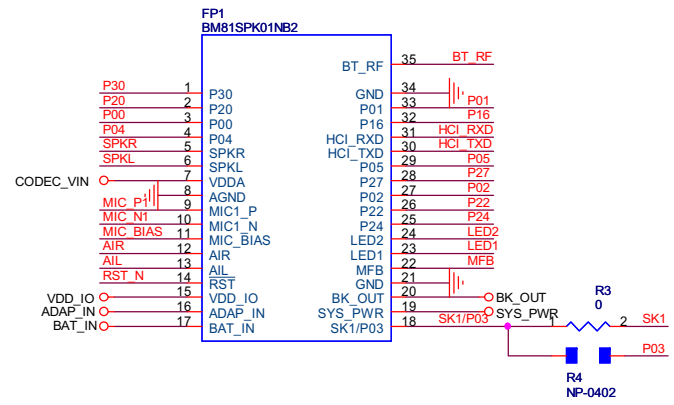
FP1
BM81SPK01NB2

| Net | Pin | Name | Name | Pin | Net |
|---|---|---|---|---|---|
| | | | BT_RF | 35 | BT_RF |
| P30 | 1 | P30 | GND | 34 | |
| P20 | 2 | P20 | P01 | 33 | P01 |
| P00 | 3 | P00 | P16 | 32 | P16 |
| P04 | 4 | P04 | HCI_RXD | 31 | HCI_RXD |
| SPKR | 5 | SPKR | HCI_TXD | 30 | HCI_TXD |
| SPKL | 6 | SPKL | P05 | 29 | P05 |
| CODEC_VIN | 7 | VDDA | P27 | 28 | P27 |
| | 8 | AGND | P02 | 27 | P02 |
| MIC_P1 | 9 | MIC1_P | P22 | 26 | P22 |
| MIC_N1 | 10 | MIC1_N | P24 | 25 | P24 |
| MIC_BIAS | 11 | MIC_BIAS | LED2 | 24 | LED2 |
| AIR | 12 | AIR | LED1 | 23 | LED1 |
| AIL | 13 | AIL | MFB | 22 | MFB |
| RST_N | 14 | RST | GND | 21 | |
| VDD_IO | 15 | VDD_IO | BK_OUT | 20 | BK_OUT |
| ADAP_IN | 16 | ADAP_IN | SYS_PWR | 19 | SYS_PWR |
| BAT_IN | 17 | BAT_IN | SK1/P03 | 18 | SK1/P03 |

R3
0
1 2
SK1
P03
R4
NP-0402